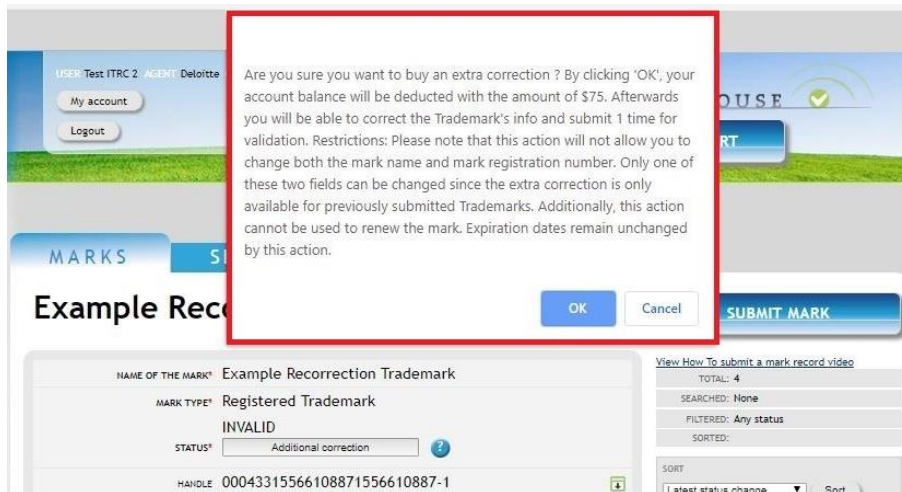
USER Test ITRC 2 AGENT Deloitte

My account

Logout

OUSE

RT

Are you sure you want to buy an extra correction ? By clicking 'OK', your account balance will be deducted with the amount of $75. Afterwards you will be able to correct the Trademark's info and submit 1 time for validation. Restrictions: Please note that this action will not allow you to change both the mark name and mark registration number. Only one of these two fields can be changed since the extra correction is only available for previously submitted Trademarks. Additionally, this action cannot be used to renew the mark. Expiration dates remain unchanged by this action.

OK

Cancel

MARKS

S

Example Rec

SUBMIT MARK

NAME OF THE MARK* Example Recorrection Trademark

MARK TYPE* Registered Trademark

INVALID

STATUS* Additional correction

HANDLE 00043315566108871556610887-1

View How To submit a mark record video

TOTAL: 4

SEARCHED: None

FILTERED: Any status

SORTED:

SORT

Latest status change

Sort